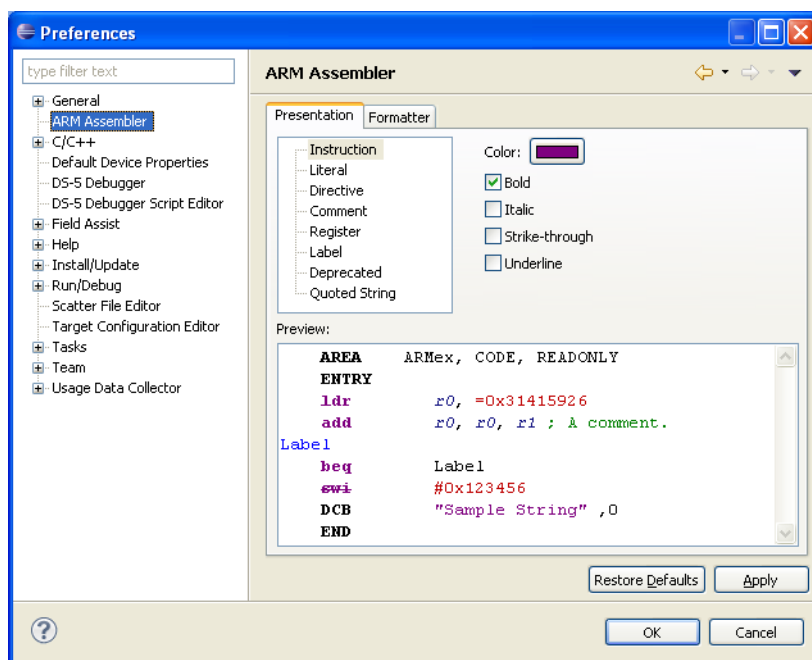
Preferences

type filter text

General
ARM Assembler
C/C++
Default Device Properties
DS-5 Debugger
DS-5 Debugger Script Editor
Field Assist
Help
Install/Update
Run/Debug
Scatter File Editor
Target Configuration Editor
Tasks
Team
Usage Data Collector

ARM Assembler

Presentation | Formatter

Instruction
Literal
Directive
Comment
Register
Label
Deprecated
Quoted String

Color:
Bold
Italic
Strike-through
Underline

Preview:

AREA ARMex, CODE, READONLY
ENTRY
ldr r0, =0x31415926
add r0, r0, r1 ; A comment.
Label
beq Label
swi #0x123456
DCB "Sample String" ,0
END

Restore Defaults | Apply

OK | Cancel